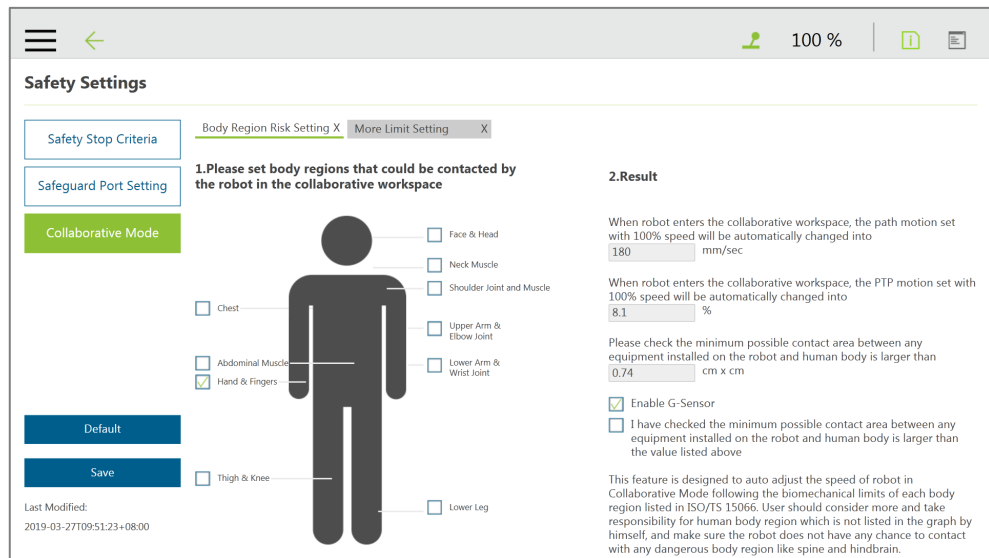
100 %

Safety Settings

Safety Stop Criteria

Safeguard Port Setting

Collaborative Mode

Default

Save

Last Modified:
2019-03-27T09:51:23+08:00

Body Region Risk Setting X
More Limit Setting X

1.Please set body regions that could be contacted by the robot in the collaborative workspace

Face & Head
Neck Muscle
Shoulder Joint and Muscle
Chest
Upper Arm & Elbow Joint
Abdominal Muscle
Lower Arm & Wrist Joint
Hand & Fingers
Thigh & Knee
Lower Leg

2.Result

When robot enters the collaborative workspace, the path motion set with 100% speed will be automatically changed into
180 mm/sec

When robot enters the collaborative workspace, the PTP motion set with 100% speed will be automatically changed into
8.1 %

Please check the minimum possible contact area between any equipment installed on the robot and human body is larger than
0.74 cm x cm

Enable G-Sensor

I have checked the minimum possible contact area between any equipment installed on the robot and human body is larger than the value listed above

This feature is designed to auto adjust the speed of robot in Collaborative Mode following the biomechanical limits of each body region listed in ISO/TS 15066. User should consider more and take responsibility for human body region which is not listed in the graph by himself, and make sure the robot does not have any chance to contact with any dangerous body region like spine and hindbrain.